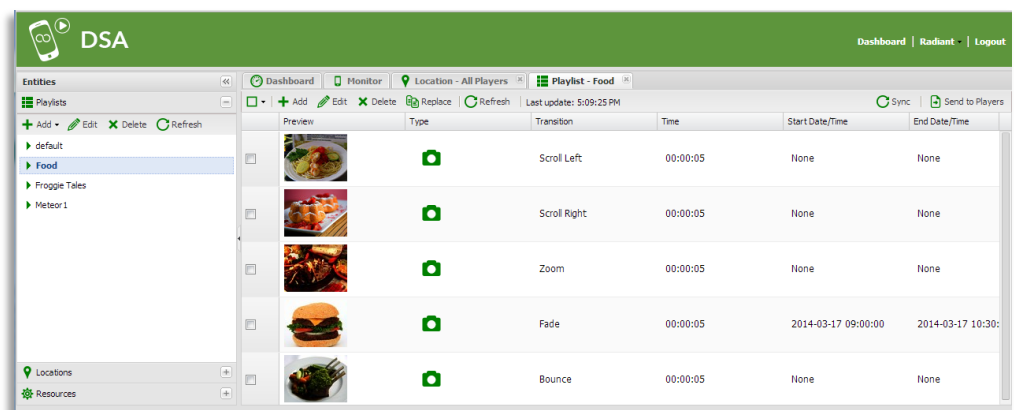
DSA

Dashboard | Radiant | Logout

Entities

Playlists

Add Edit Delete Refresh

default
Food
Froggie Tales
Meteor 1

Locations
Resources

Dashboard | Monitor | Location - All Players | Playlist - Food

Add | Edit | Delete | Replace | Refresh | Last update: 5:09:25 PM | Sync | Send to Players

| | Preview | Type | Transition | Time | Start Date/Time | End Date/Time |
|---|---|---|---|---|---|---|
| | | | Scroll Left | 00:00:05 | None | None |
| | | | Scroll Right | 00:00:05 | None | None |
| | | | Zoom | 00:00:05 | None | None |
| | | | Fade | 00:00:05 | 2014-03-17 09:00:00 | 2014-03-17 10:30: |
| | | | Bounce | 00:00:05 | None | None |